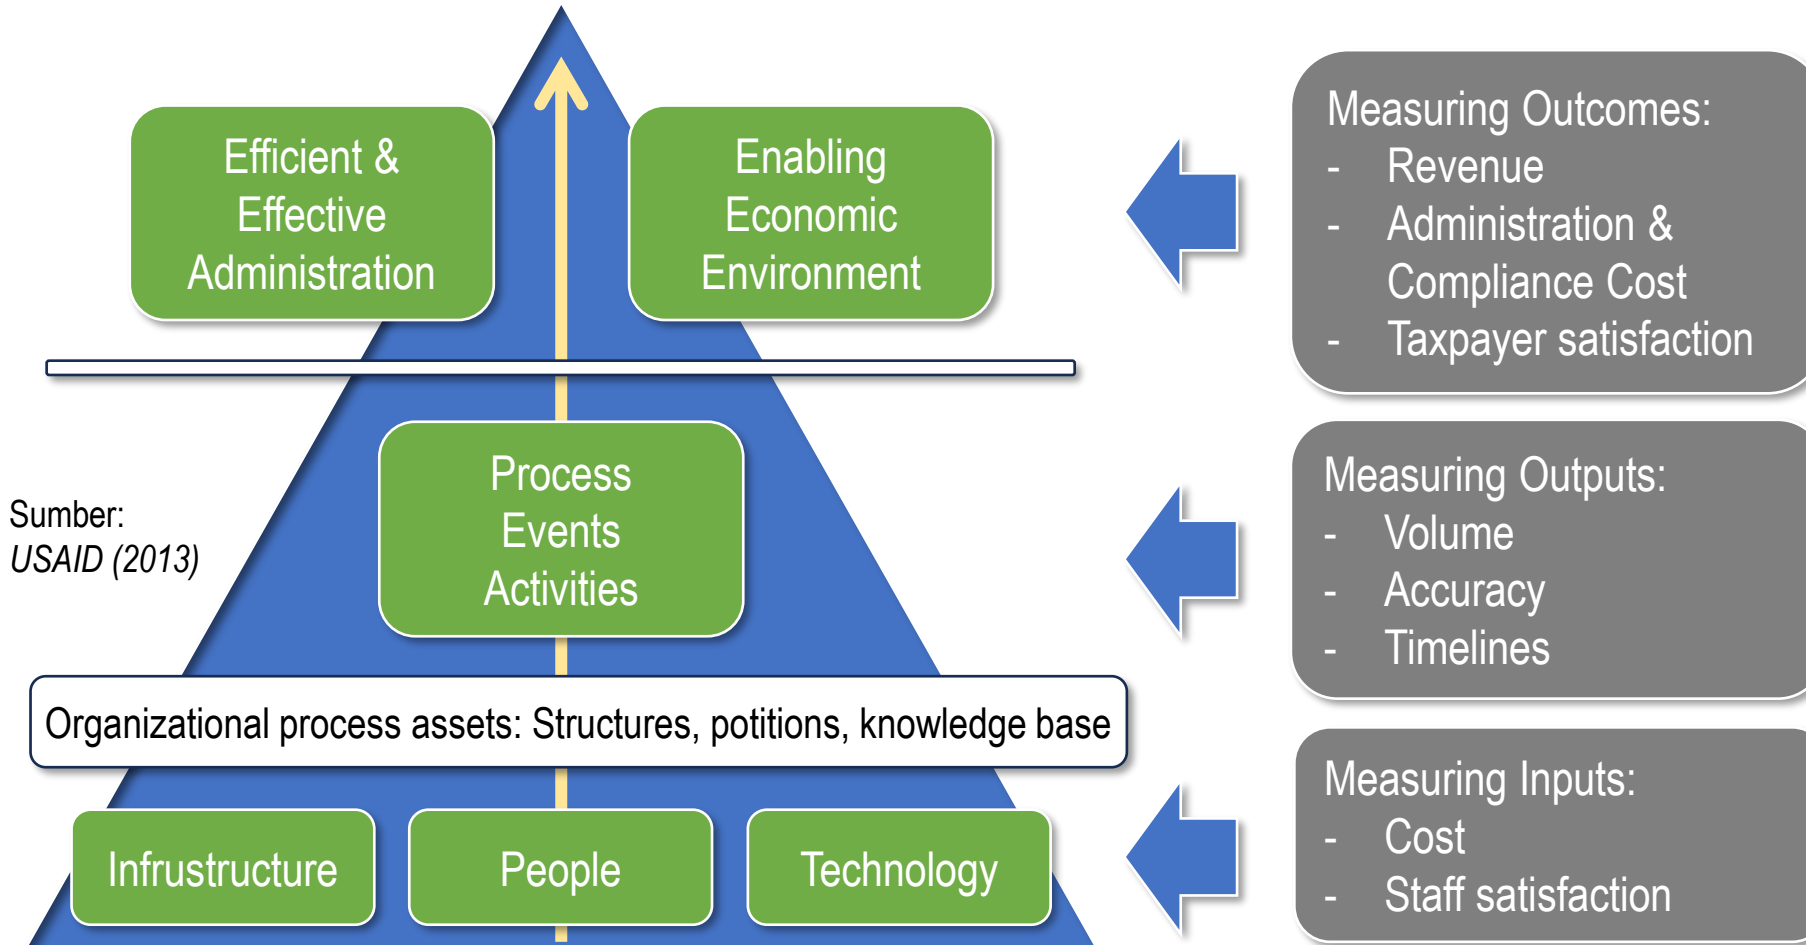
Efficient & Effective Administration

Enabling Economic Environment

Measuring Outcomes:
- Revenue
- Administration & Compliance Cost
- Taxpayer satisfaction

Sumber:
*USAID (2013)*

Process
Events
Activities

Measuring Outputs:
- Volume
- Accuracy
- Timelines

Organizational process assets: Structures, potitions, knowledge base

Measuring Inputs:
- Cost
- Staff satisfaction

Infrustructure

People

Technology